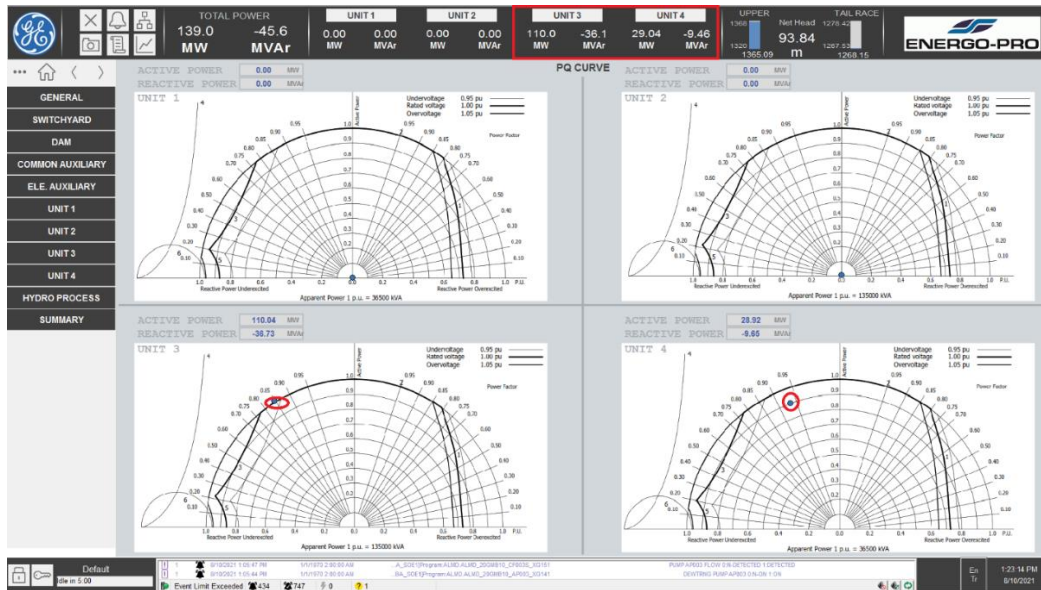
TOTAL POWER
139.0 MW
-45.6 MVAr

UNIT 1
0.00 MW
0.00 MVAr

UNIT 2
0.00 MW
0.00 MVAr

UNIT 3
110.0 MW
-36.1 MVAr

UNIT 4
29.04 MW
-9.46 MVAr

UPPER
1365.09
Net Head
93.84 m
TAIL RACE
1268.15

ENERGO-PRO

PQ CURVE

GENERAL
SWITCHYARD
DAM
COMMON AUXILIARY
ELE. AUXILIARY
UNIT 1
UNIT 2
UNIT 3
UNIT 4
HYDRO PROCESS
SUMMARY

ACTIVE POWER 0.00 MW
REACTIVE POWER 0.00 MVAr
UNIT 1
Undervoltage 0.95 pu
Rated voltage 1.00 pu
Overvoltage 1.05 pu
Power Factor
Active Power
Reactive Power Underexcited
Reactive Power Overexcited
Apparent Power 1 p.u. = 36500 kVA

ACTIVE POWER 0.00 MW
REACTIVE POWER 0.00 MVAr
UNIT 2
Undervoltage 0.95 pu
Rated voltage 1.00 pu
Overvoltage 1.05 pu
Power Factor
Reactive Power Underexcited
Reactive Power Overexcited
Apparent Power 1 p.u. = 135000 kVA

ACTIVE POWER 110.04 MW
REACTIVE POWER -36.73 MVAr
UNIT 3
Undervoltage 0.95 pu
Rated voltage 1.00 pu
Overvoltage 1.05 pu
Power Factor
Reactive Power Underexcited
Reactive Power Overexcited
Apparent Power 1 p.u. = 135000 kVA

ACTIVE POWER 28.92 MW
REACTIVE POWER -9.65 MVAr
UNIT 4
Undervoltage 0.95 pu
Rated voltage 1.00 pu
Overvoltage 1.05 pu
Power Factor
Reactive Power Underexcited
Reactive Power Overexcited
Apparent Power 1 p.u. = 36500 kVA

Default
Idle in 5:00
Event Limit Exceeded 434 747 0 1
En Tr
1:23:14 PM
6/16/2021